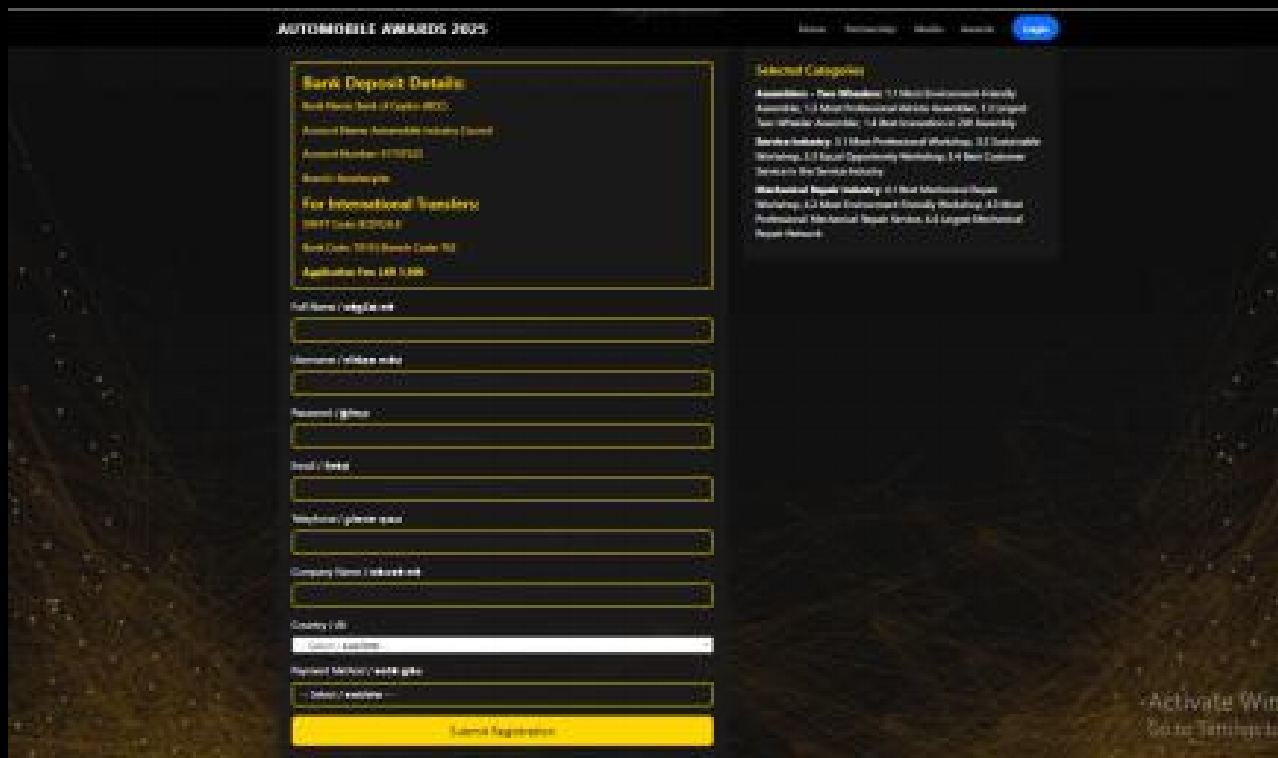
AUTOMOBILE AWARDS 2025

Home Partnership Media Awards Login

Bank Deposit Details:

Bank Name: Bank of Ceylon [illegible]

Account Name: Automobile Industry Council

Account Number: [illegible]

Branch: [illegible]

For International Transfers:

SWIFT Code: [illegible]

Bank Code: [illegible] Branch Code: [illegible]

Application Fee: LKR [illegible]

Full Name / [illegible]

Username / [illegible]

Password / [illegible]

Email / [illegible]

Telephone / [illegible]

Company Name / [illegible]

Country / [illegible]

-- Select / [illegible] --

Payment Method / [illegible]

-- Select / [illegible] --

Submit Registration

Selected Categories

Assemblers - Two Wheelers: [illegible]

Service Industry: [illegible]

Mechanical Repair Industry: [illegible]

Activate Win
Go to Settings to